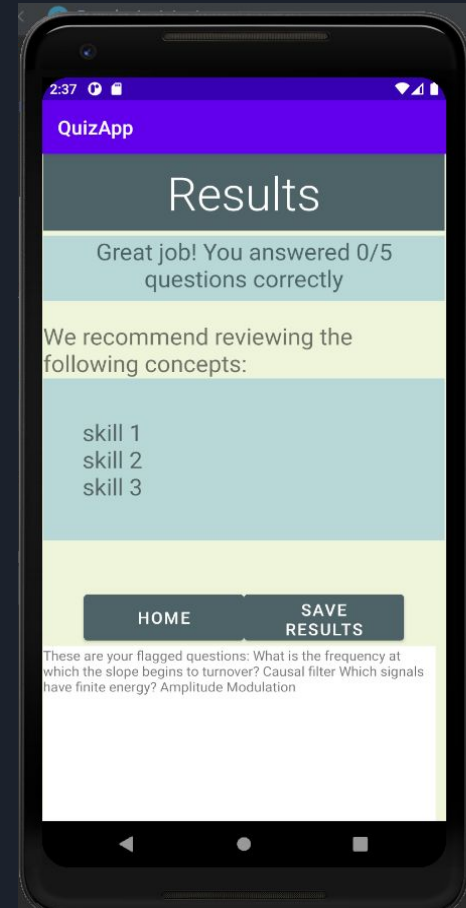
2:37

QuizApp

Results

Great job! You answered 0/5 questions correctly

We recommend reviewing the following concepts:

skill 1
skill 2
skill 3

HOME

SAVE RESULTS

These are your flagged questions: What is the frequency at which the slope begins to turnover? Causal filter Which signals have finite energy? Amplitude Modulation